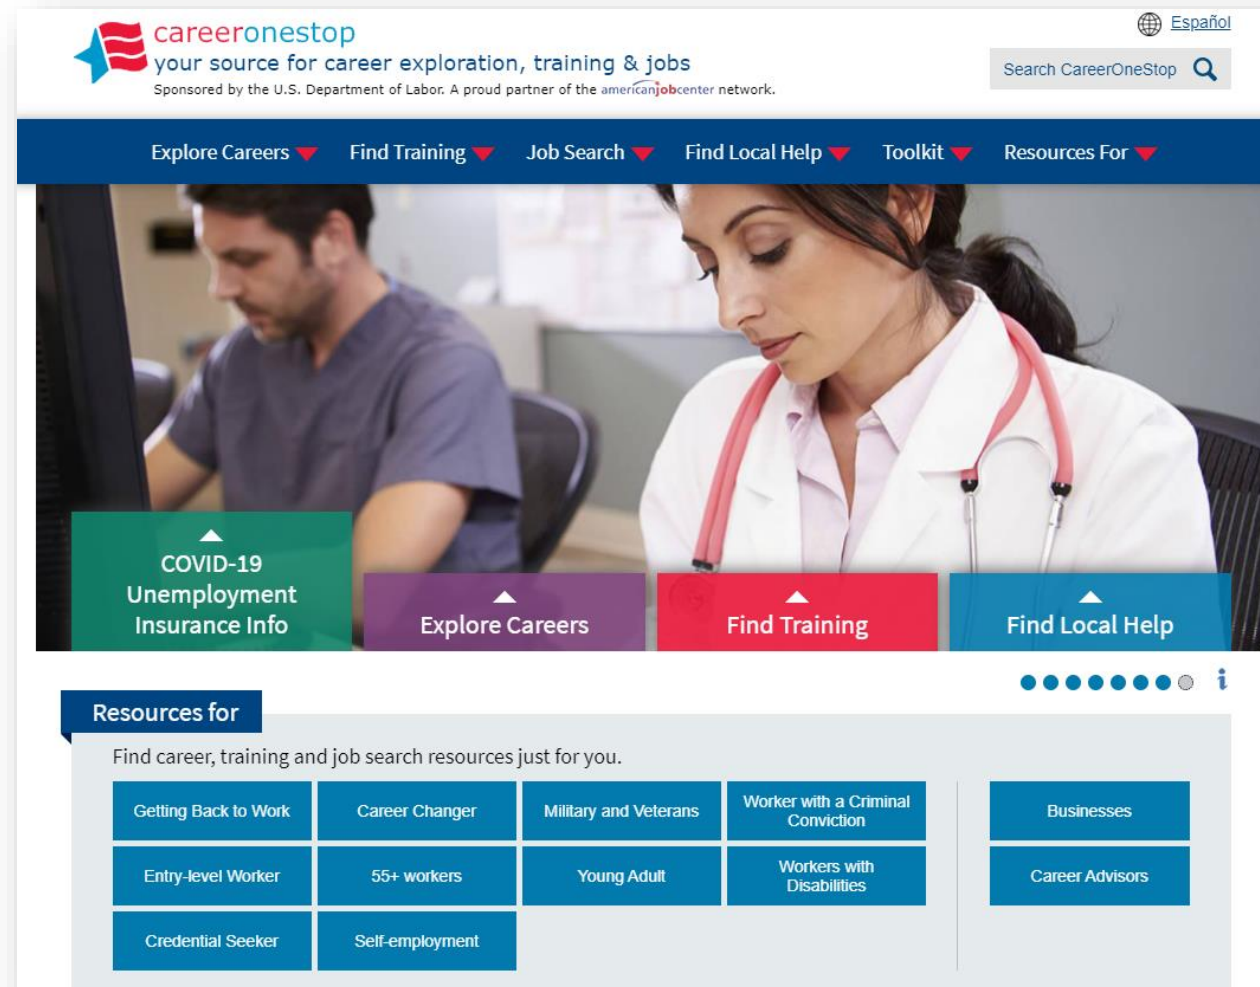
careeronestop
your source for career exploration, training & jobs
Sponsored by the U.S. Department of Labor. A proud partner of the americanjobcenter network.

Español

Search CareerOneStop

Explore Careers Find Training Job Search Find Local Help Toolkit Resources For

COVID-19 Unemployment Insurance Info

Explore Careers

Find Training

Find Local Help

i

Resources for

Find career, training and job search resources just for you.

Getting Back to Work
Career Changer
Military and Veterans
Worker with a Criminal Conviction
Businesses
Entry-level Worker
55+ workers
Young Adult
Workers with Disabilities
Career Advisors
Credential Seeker
Self-employment